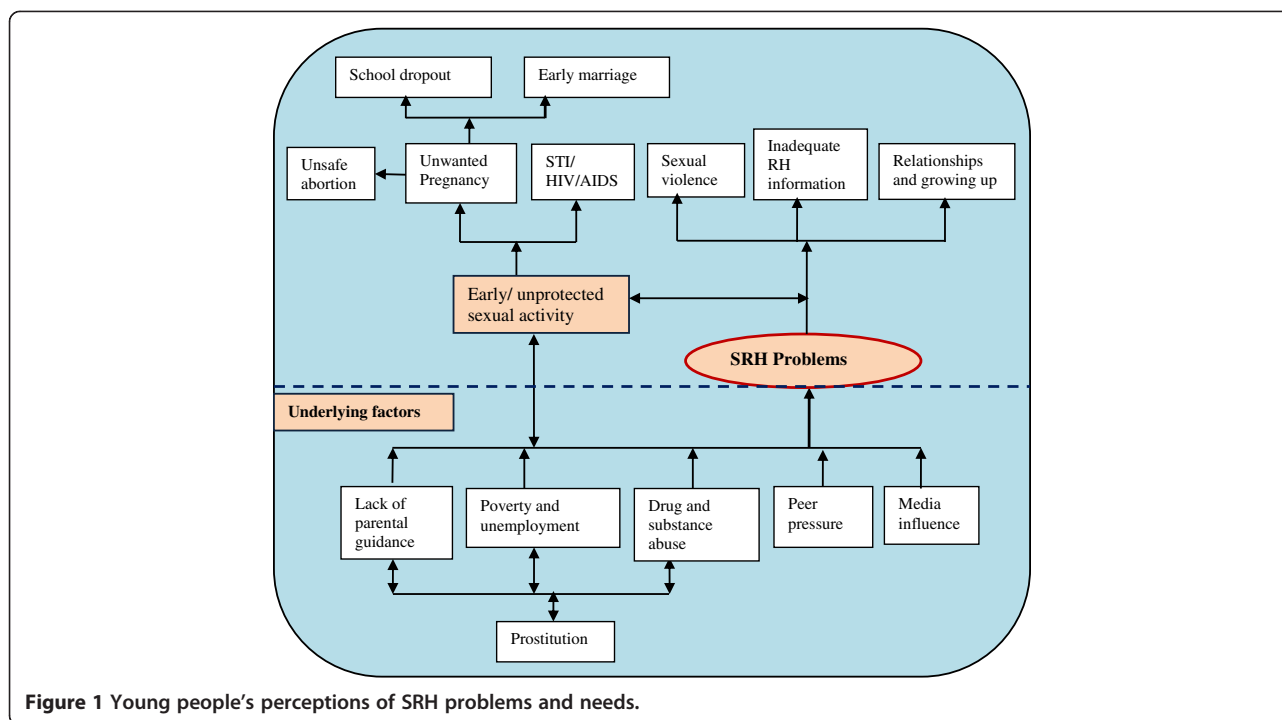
School dropout

Early marriage

Unsafe abortion

Unwanted Pregnancy

STI/ HIV/AIDS

Sexual violence

Inadequate RH information

Relationships and growing up

Early/ unprotected sexual activity

SRH Problems

Underlying factors

Lack of parental guidance

Poverty and unemployment

Drug and substance abuse

Peer pressure

Media influence

Prostitution

**Figure 1 Young people's perceptions of SRH problems and needs.**